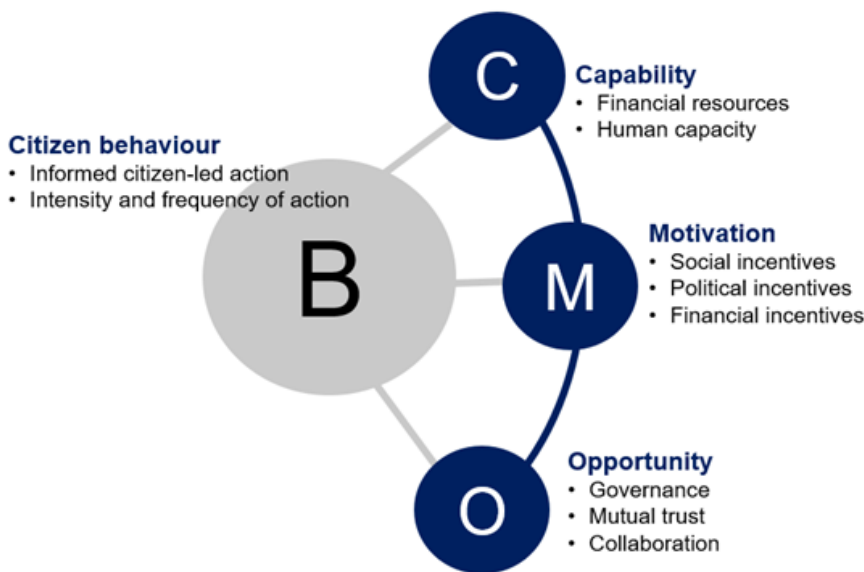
C

Capability
• Financial resources
• Human capacity

Citizen behaviour
• Informed citizen-led action
• Intensity and frequency of action

B

M

Motivation
• Social incentives
• Political incentives
• Financial incentives

O

Opportunity
• Governance
• Mutual trust
• Collaboration